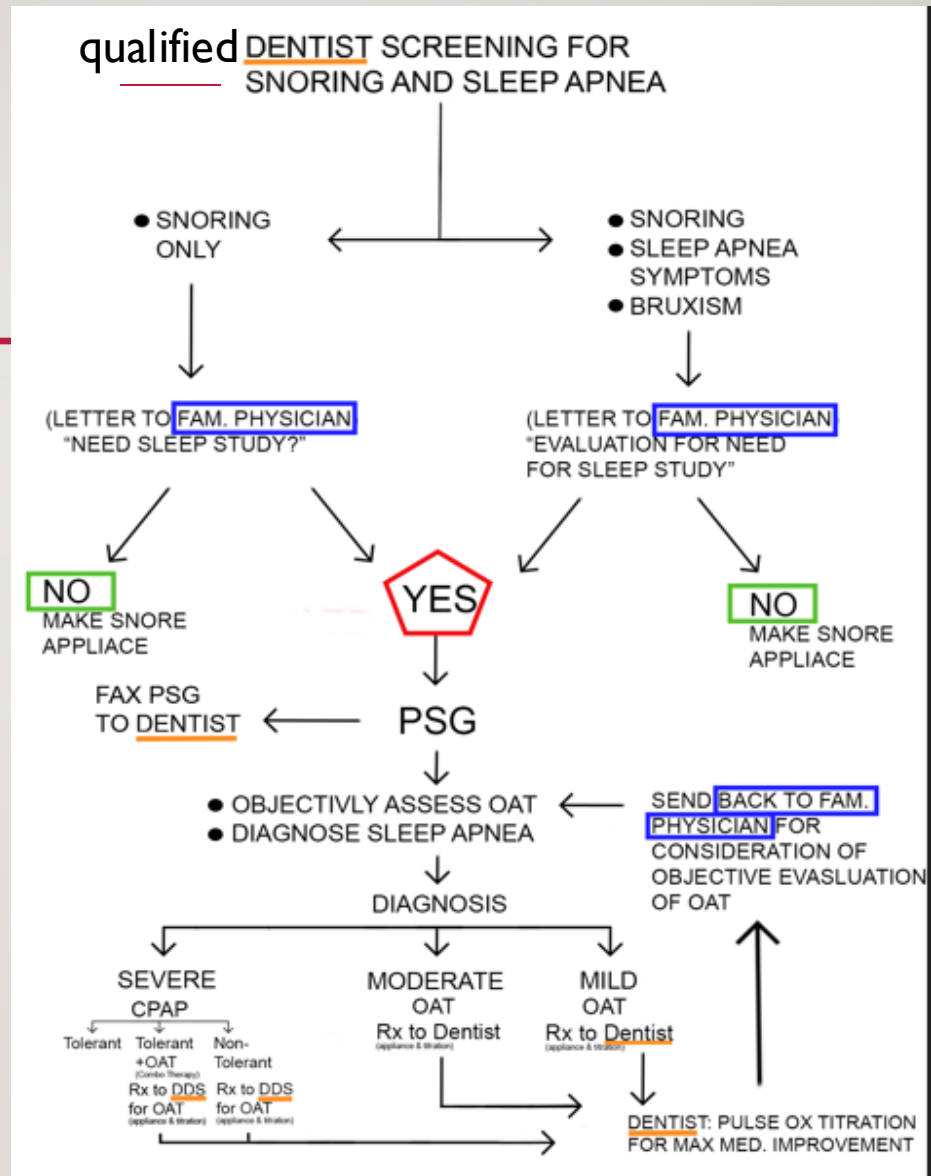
qualified DENTIST SCREENING FOR SNORING AND SLEEP APNEA

• SNORING ONLY

• SNORING
• SLEEP APNEA SYMPTOMS
• BRUXISM

(LETTER TO FAM. PHYSICIAN "NEED SLEEP STUDY?"

(LETTER TO FAM. PHYSICIAN "EVALUATION FOR NEED FOR SLEEP STUDY"

NO
MAKE SNORE APPLIACE

YES

NO
MAKE SNORE APPLIACE

FAX PSG TO DENTIST

PSG

• OBJECTIVLY ASSESS OAT
• DIAGNOSE SLEEP APNEA

SEND BACK TO FAM. PHYSICIAN FOR CONSIDERATION OF OBJECTIVE EVASLUATION OF OAT

DIAGNOSIS

SEVERE
CPAP

Tolerant

Tolerant +OAT (Combo Therapy)
Rx to DDS for OAT (appliance & titration)

Non-Tolerant
Rx to DDS for OAT (appliance & titration)

MODERATE
OAT
Rx to Dentist
(appliance & titration)

MILD
OAT
Rx to Dentist
(appliance & titration)

DENTIST: PULSE OX TITRATION FOR MAX MED. IMPROVEMENT